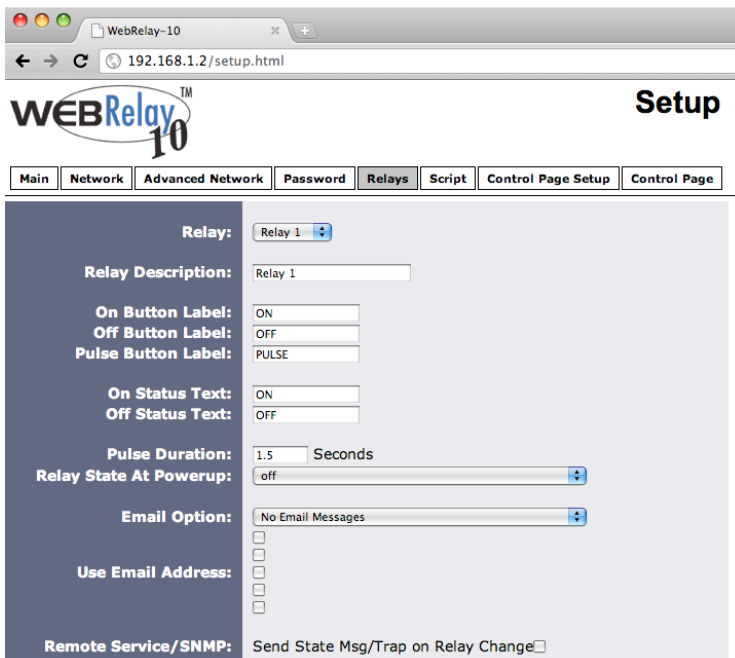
WebRelay-10

192.168.1.2/setup.html

WEBRelay TM 10

Setup

Main | Network | Advanced Network | Password | Relays | Script | Control Page Setup | Control Page

Relay: Relay 1

Relay Description: Relay 1

On Button Label: ON
Off Button Label: OFF
Pulse Button Label: PULSE

On Status Text: ON
Off Status Text: OFF

Pulse Duration: 1.5 Seconds
Relay State At Powerup: off

Email Option: No Email Messages

Use Email Address:

Remote Service/SNMP: Send State Msg/Trap on Relay Change